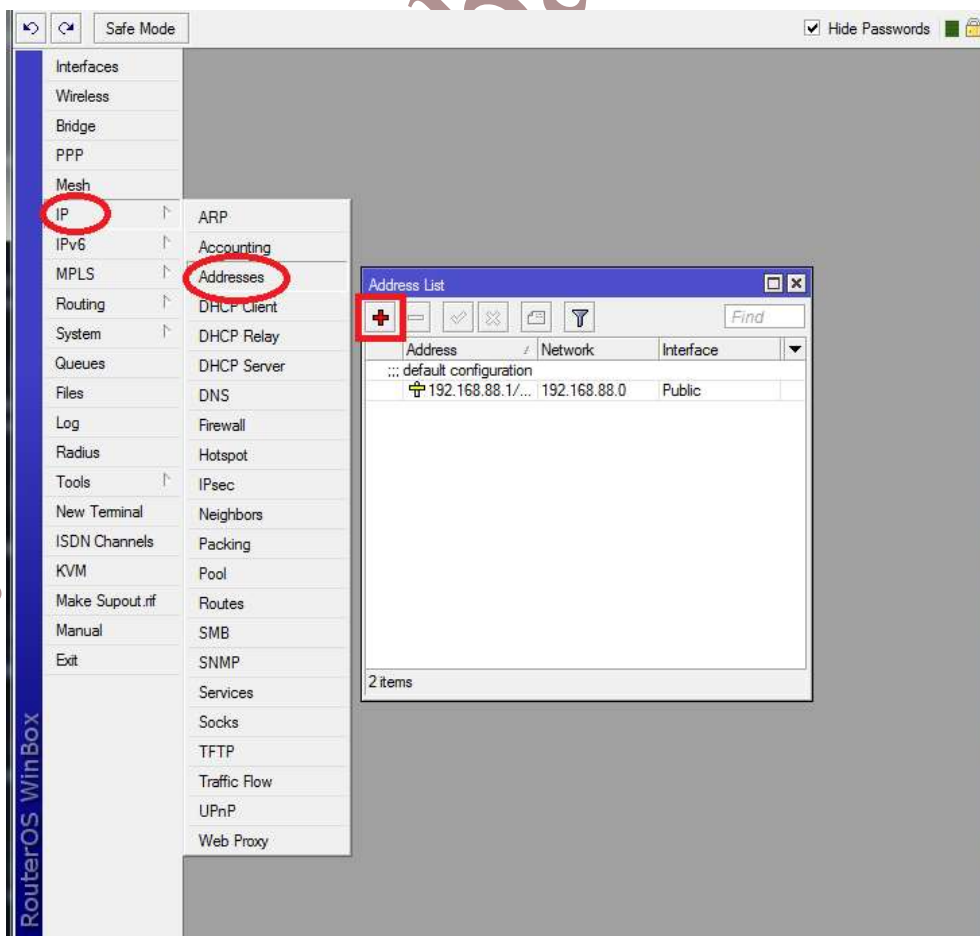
Safe Mode

Hide Passwords

Interfaces
Wireless
Bridge
PPP
Mesh
IP
IPv6
MPLS
Routing
System
Queues
Files
Log
Radius
Tools
New Terminal
ISDN Channels
KVM
Make Supout.rif
Manual
Exit

ARP
Accounting
Addresses
DHCP Client
DHCP Relay
DHCP Server
DNS
Firewall
Hotspot
IPsec
Neighbors
Packing
Pool
Routes
SMB
SNMP
Services
Socks
TFTP
Traffic Flow
UPnP
Web Proxy

Address List

Find

| Address | Network | Interface |
|---|---|---|
| ;;; default configuration | | |
| 192.168.88.1/... | 192.168.88.0 | Public |

2 items

RouterOS WinBox